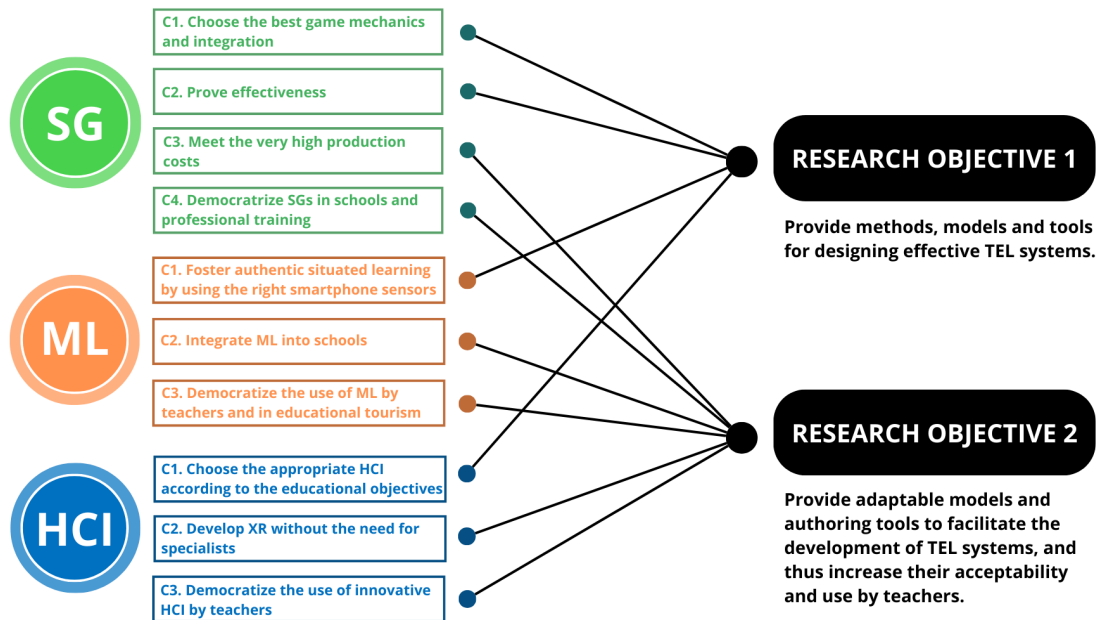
SG

C1. Choose the best game mechanics and integration

C2. Prove effectiveness

C3. Meet the very high production costs

C4. Democratrize SGs in schools and professional training

ML

C1. Foster authentic situated learning by using the right smartphone sensors

C2. Integrate ML into schools

C3. Democratize the use of ML by teachers and in educational tourism

HCI

C1. Choose the appropriate HCI according to the educational objectives

C2. Develop XR without the need for specialists

C3. Democratize the use of innovative HCI by teachers

RESEARCH OBJECTIVE 1

Provide methods, models and tools for designing effective TEL systems.

RESEARCH OBJECTIVE 2

Provide adaptable models and authoring tools to facilitate the development of TEL systems, and thus increase their acceptability and use by teachers.